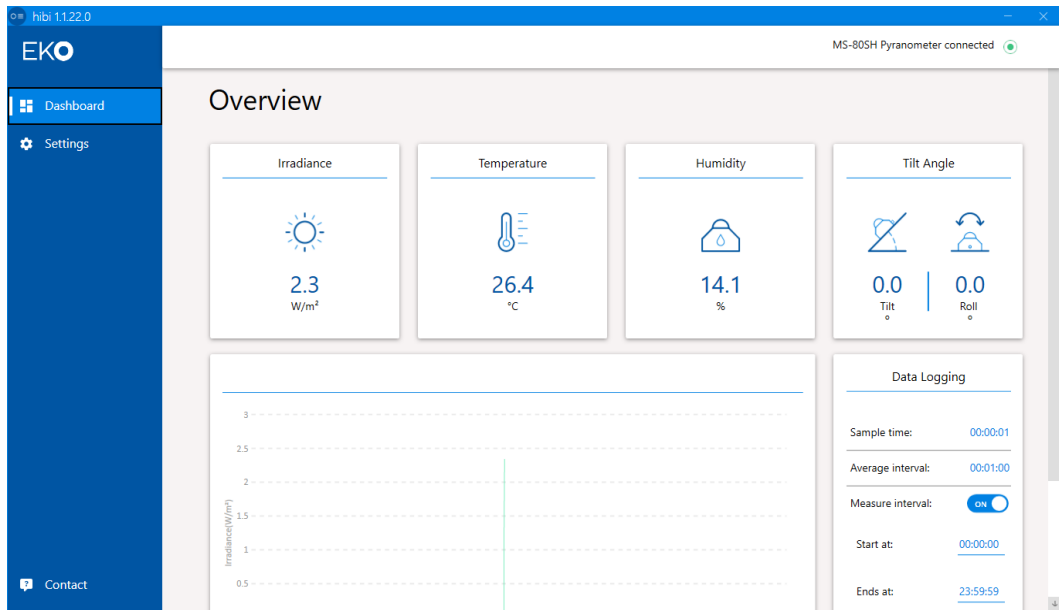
hibi 1.1.22.0

EKO

Dashboard

Settings

Contact

MS-80SH Pyranometer connected

Overview

Irradiance

2.3
W/m²

Temperature

26.4
°C

Humidity

14.1
%

Tilt Angle

0.0
Tilt
°

0.0
Roll
°

3
2.5
2
1.5
1
0.5
Irradiance(W/m²)

Data Logging

Sample time: 00:00:01

Average interval: 00:01:00

Measure interval: ON

Start at: 00:00:00

Ends at: 23:59:59